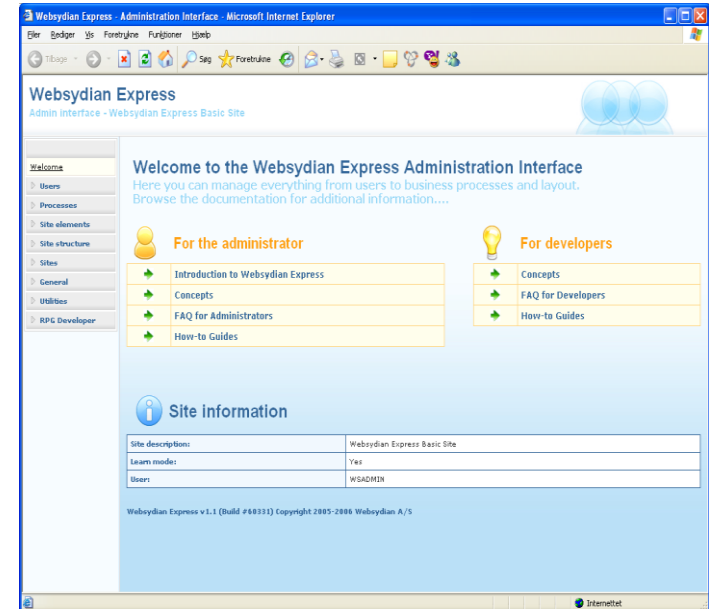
Websydian Express - Administration Interface - Microsoft Internet Explorer

Filer Rediger Vis Foretrukne Funktioner Hjælp

Tilbage Søg Foretrukne

Websydian Express
Admin interface - Websydian Express Basic Site

Welcome
Users
Processes
Site elements
Site structure
Sites
General
Utilities
RPG Developer

Welcome to the Websydian Express Administration Interface
Here you can manage everything from users to business processes and layout. Browse the documentation for additional information....

For the administrator
Introduction to Websydian Express
Concepts
FAQ for Administrators
How-to Guides

For developers
Concepts
FAQ for Developers
How-to Guides

Site information

| Site description: | Websydian Express Basic Site |
|---|---|
| Learn mode: | Yes |
| User: | WSADMIN |

Websydian Express v1.1 (Build #60331) Copyright 2005-2006 Websydian A/S

Internettet